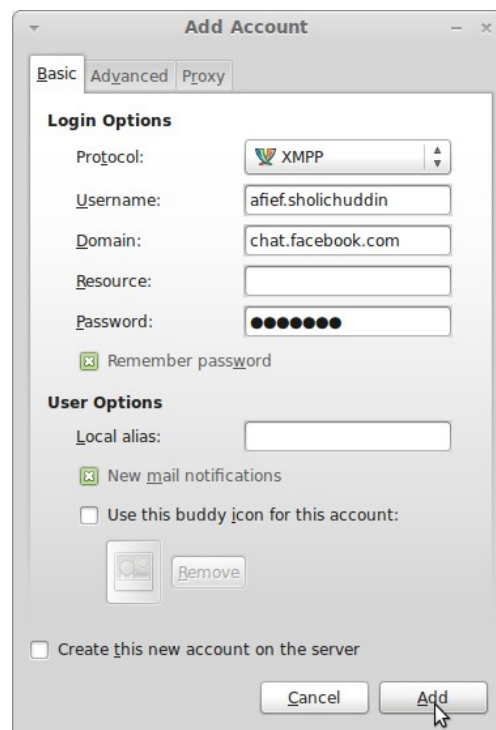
Add Account

Basic Advanced Proxy

Login Options

Protocol: XMPP

Username: afief.sholichuddin

Domain: chat.facebook.com

Resource:

Password: ●●●●●●●

Remember password

User Options

Local alias:

New mail notifications

Use this buddy icon for this account:

Remove

Create this new account on the server

Cancel Add